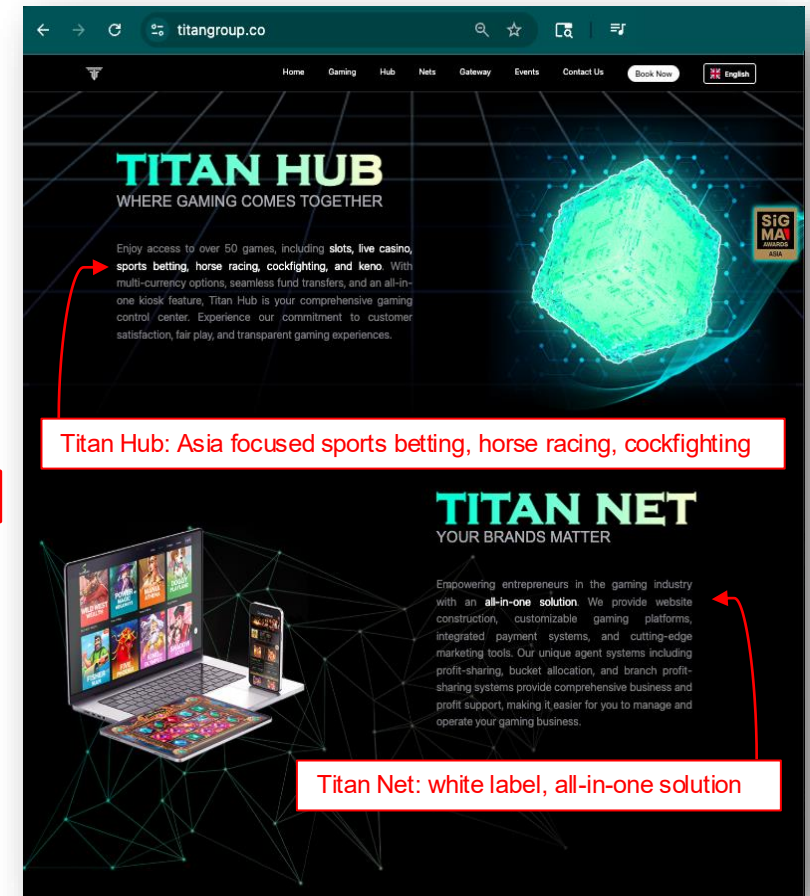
titangroup.co

Home Gaming Hub Nets Gateway Events Contact Us Book Now English

TITAN HUB
WHERE GAMING COMES TOGETHER

Enjoy access to over 50 games, including slots, live casino, sports betting, horse racing, cockfighting, and keno. With multi-currency options, seamless fund transfers, and an all-in-one kiosk feature, Titan Hub is your comprehensive gaming control center. Experience our commitment to customer satisfaction, fair play, and transparent gaming experiences.

SiGMA AWARDS ASIA

Titan Hub: Asia focused sports betting, horse racing, cockfighting

TITAN NET
YOUR BRANDS MATTER

Empowering entrepreneurs in the gaming industry with an all-in-one solution. We provide website construction, customizable gaming platforms, integrated payment systems, and cutting-edge marketing tools. Our unique agent systems including profit-sharing, bucket allocation, and branch profit-sharing systems provide comprehensive business and profit support, making it easier for you to manage and operate your gaming business.

Titan Net: white label, all-in-one solution